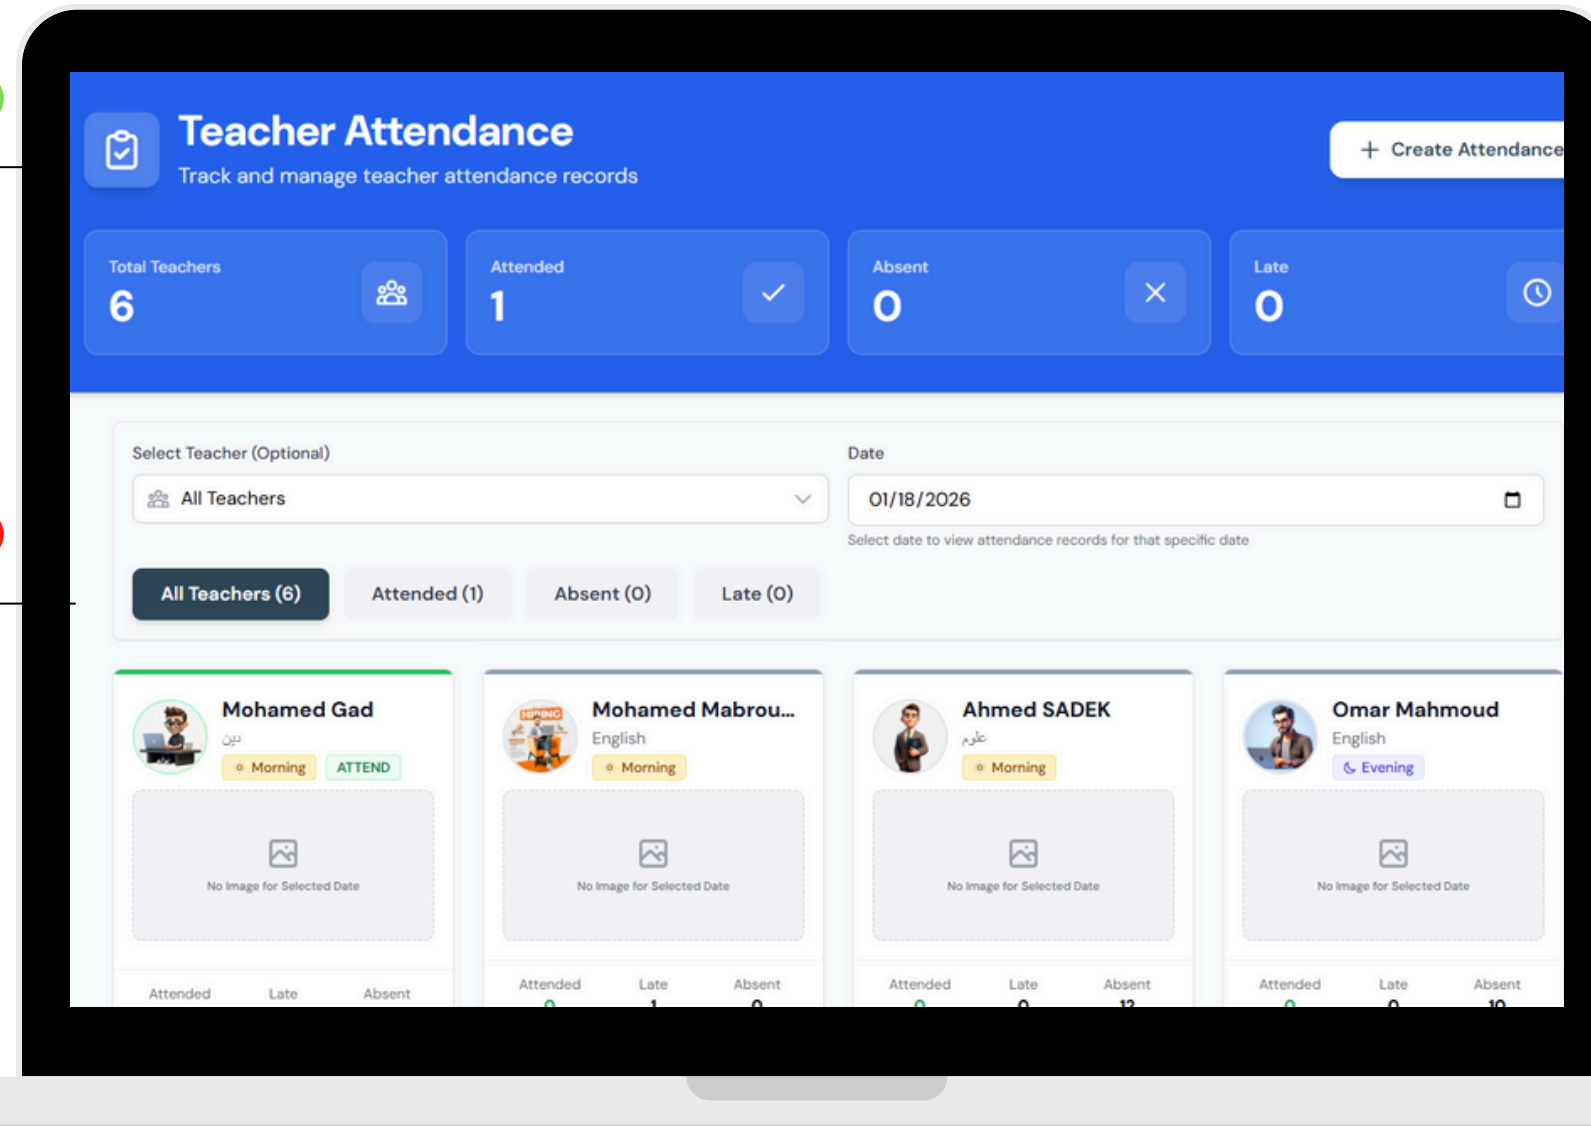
Teacher Attendance
Track and manage teacher attendance records

+ Create Attendance

Total Teachers
6

Attended
1

Absent
0

Late
0

Select Teacher (Optional)
All Teachers

Date
01/18/2026
Select date to view attendance records for that specific date

All Teachers (6)
Attended (1)
Absent (0)
Late (0)

Mohamed Gad
دين
Morning
ATTEND
No Image for Selected Date
Attended
Late
Absent

Mohamed Mabrou...
English
Morning
No Image for Selected Date
Attended
Late
Absent

Ahmed SADEK
علوم
Morning
No Image for Selected Date
Attended
Late
Absent

Omar Mahmoud
English
Evening
No Image for Selected Date
Attended
Late
Absent